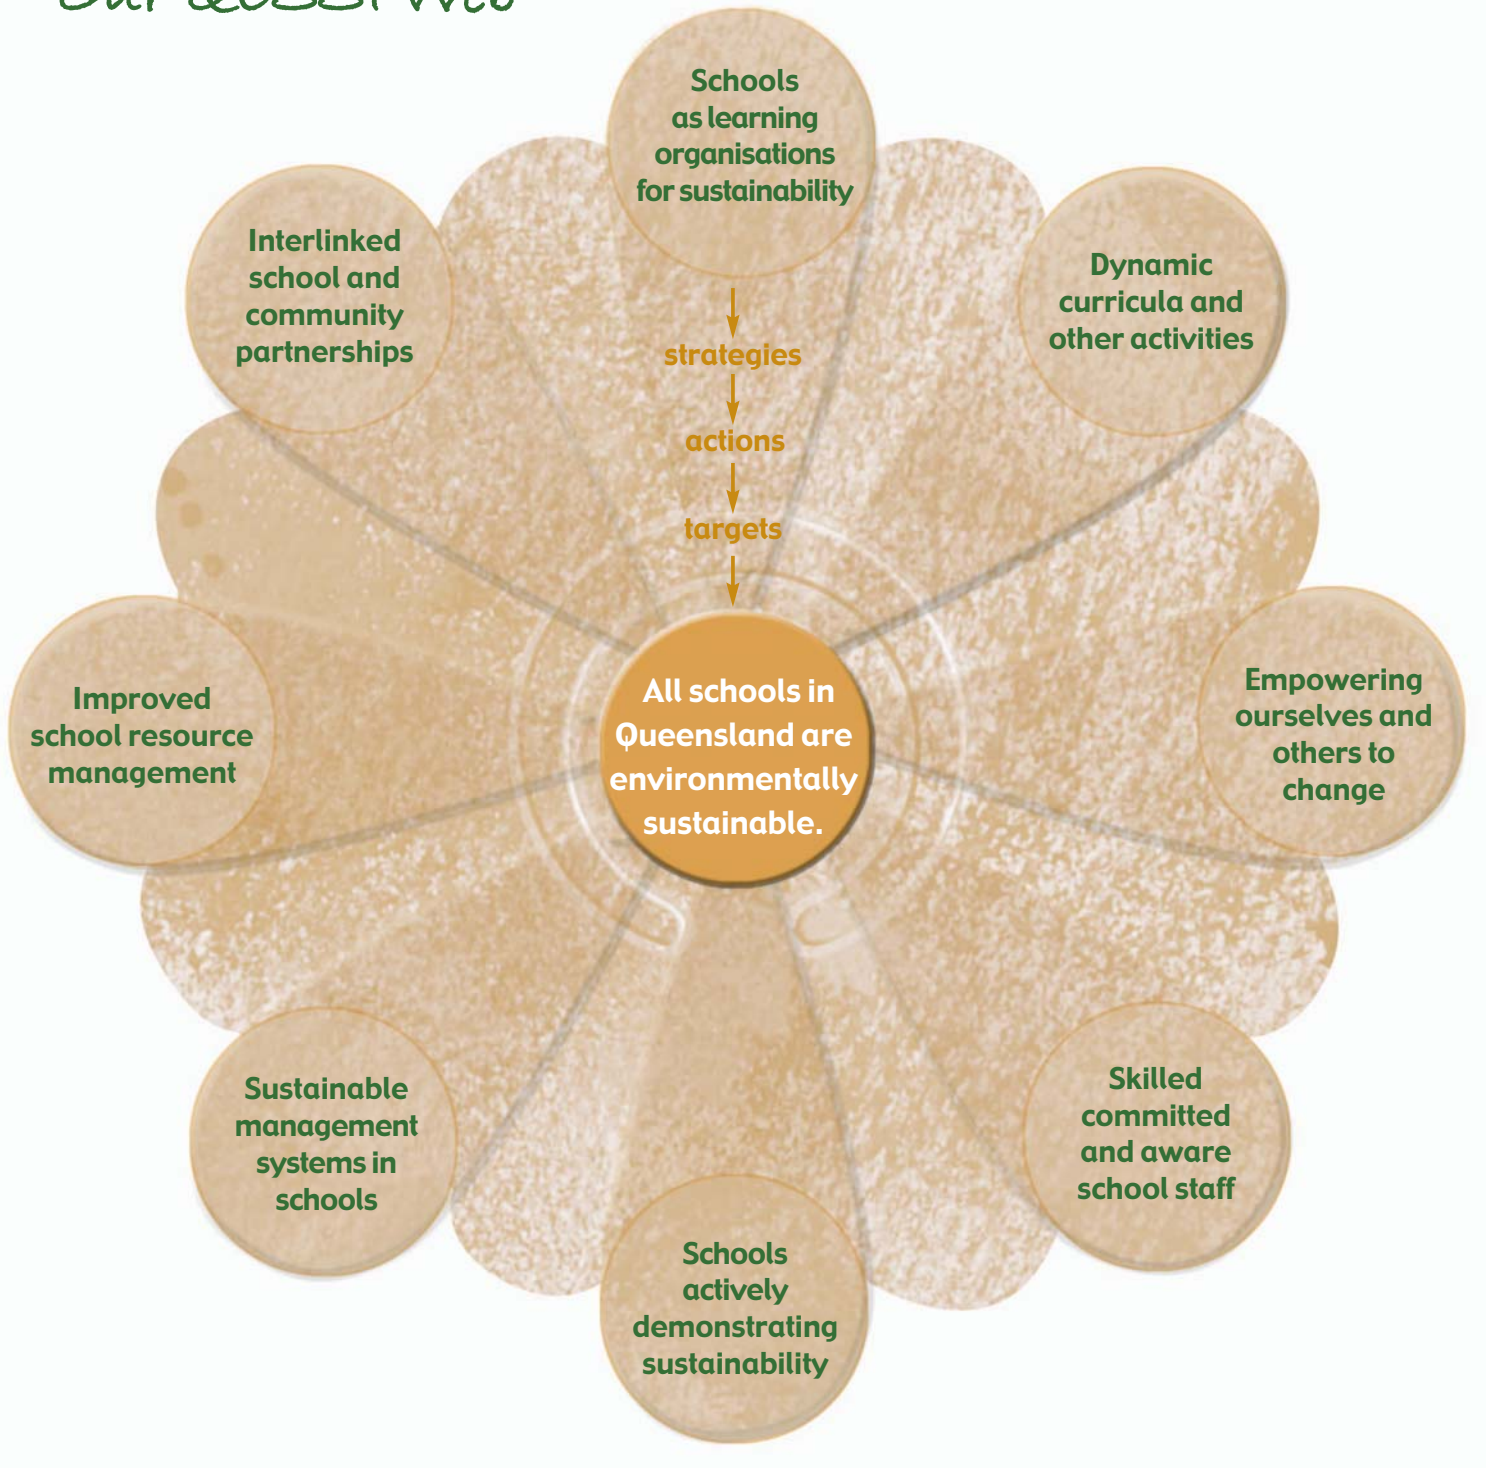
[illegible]

Schools as learning organisations for sustainability

strategies

actions

targets

Interlinked school and community partnerships

Dynamic curricula and other activities

Improved school resource management

All schools in Queensland are environmentally sustainable.

Empowering ourselves and others to change

Sustainable management systems in schools

Skilled committed and aware school staff

Schools actively demonstrating sustainability